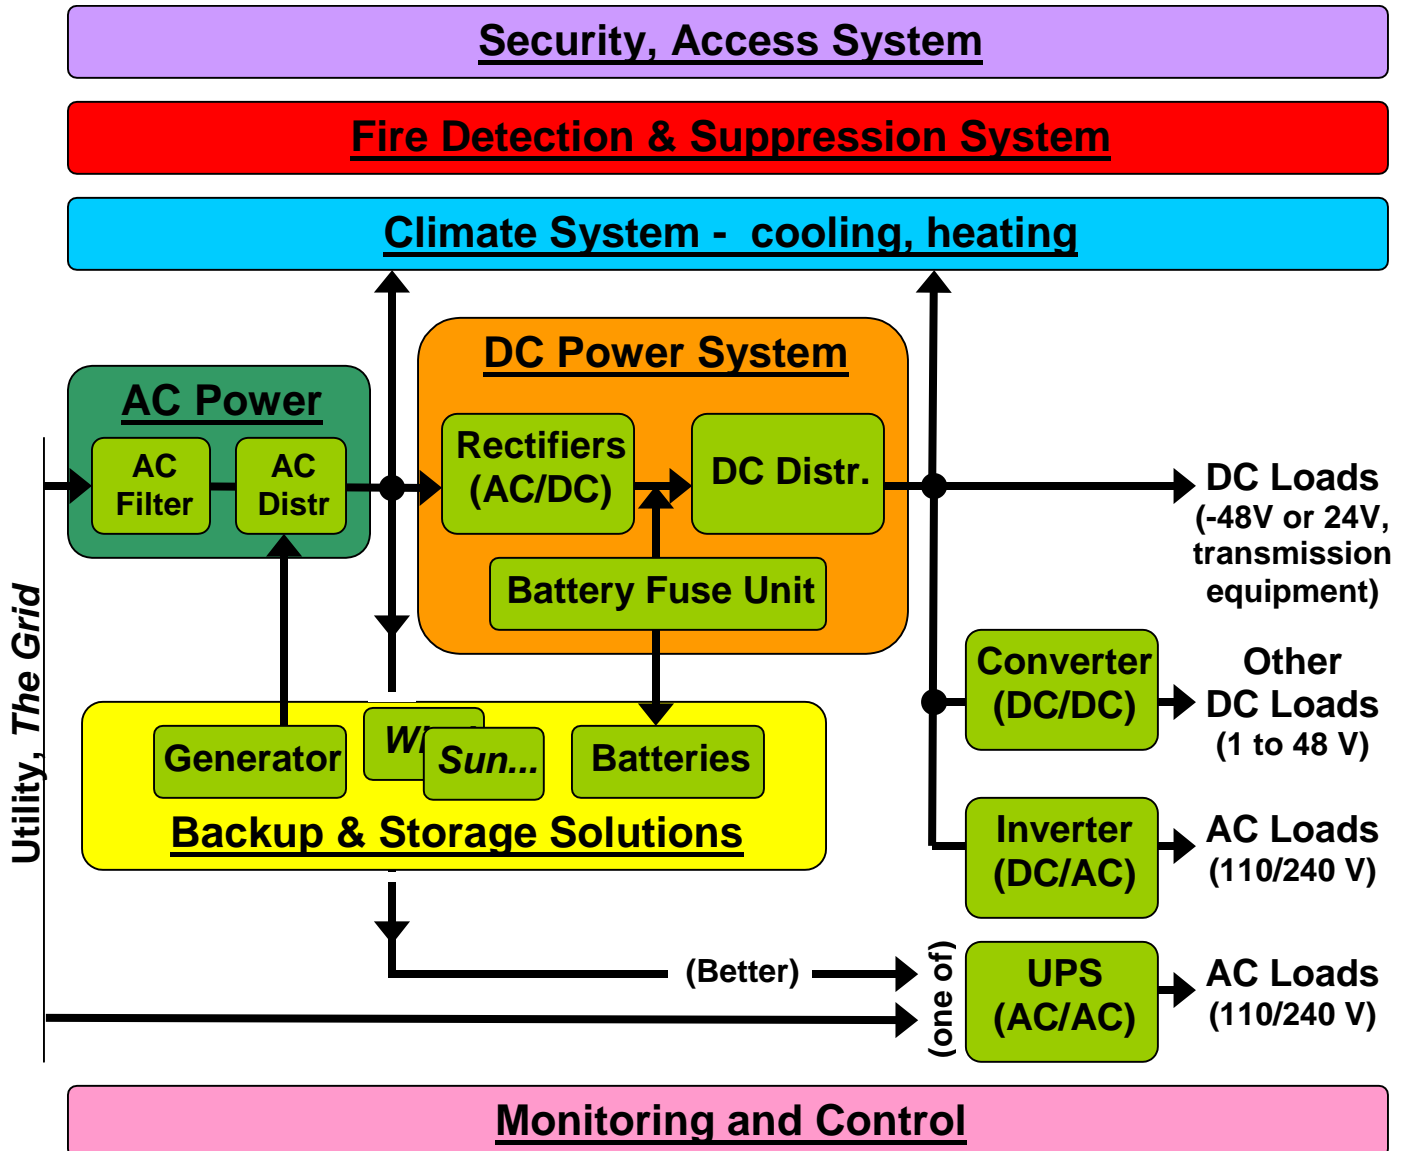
Security, Access System

Fire Detection & Suppression System

Climate System - cooling, heating

AC Power

AC Filter

AC Distr

DC Power System

Rectifiers (AC/DC)

DC Distr.

Battery Fuse Unit

DC Loads (-48V or 24V, transmission equipment)

Converter (DC/DC)

Other DC Loads (1 to 48 V)

Inverter (DC/AC)

AC Loads (110/240 V)

UPS (AC/AC)

AC Loads (110/240 V)

Utility, The Grid

Generator

Wi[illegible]

Sun...

Batteries

Backup & Storage Solutions

(Better)

(one of)

Monitoring and Control